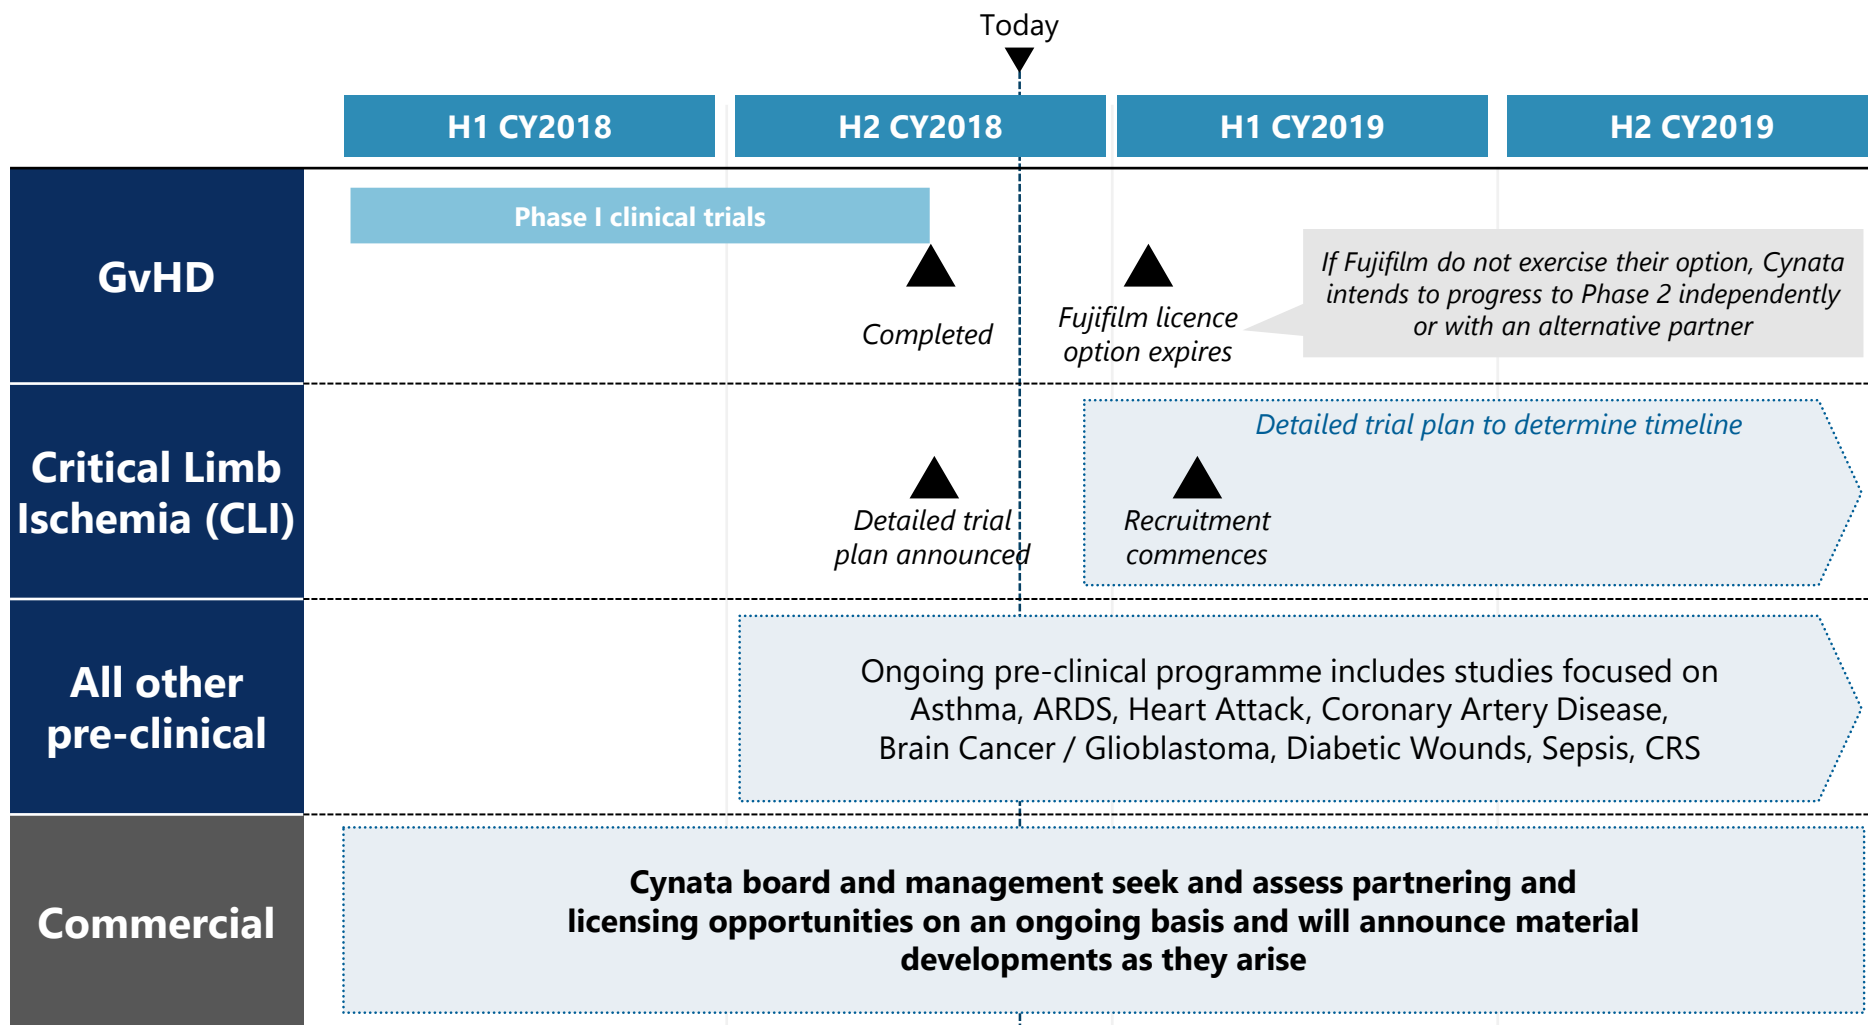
Today

| | H1 CY2018 | H2 CY2018 | H1 CY2019 | H2 CY2019 |
|---|---|---|---|---|

GvHD

Phase I clinical trials

Completed

Fujifilm licence option expires

If Fujifilm do not exercise their option, Cynata intends to progress to Phase 2 independently or with an alternative partner

Critical Limb Ischemia (CLI)

Detailed trial plan to determine timeline

Detailed trial plan announced

Recruitment commences

All other pre-clinical

Ongoing pre-clinical programme includes studies focused on Asthma, ARDS, Heart Attack, Coronary Artery Disease, Brain Cancer / Glioblastoma, Diabetic Wounds, Sepsis, CRS

Commercial

Cynata board and management seek and assess partnering and licensing opportunities on an ongoing basis and will announce material developments as they arise